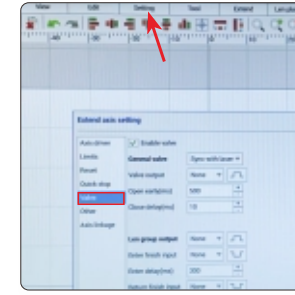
View
Edit
Setting
Tool
Extend
Language

Extend axis setting

Axis driver
Limits
Reset
Quick stop
Valve
Other
Axis linkage

Enable valve
General valve
Sync with laser
Valve output
None
Open early(ms)
500
Close delay(ms)
10

Lan group output
None
Enter finish input
None
Enter delay(ms)
200
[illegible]
None